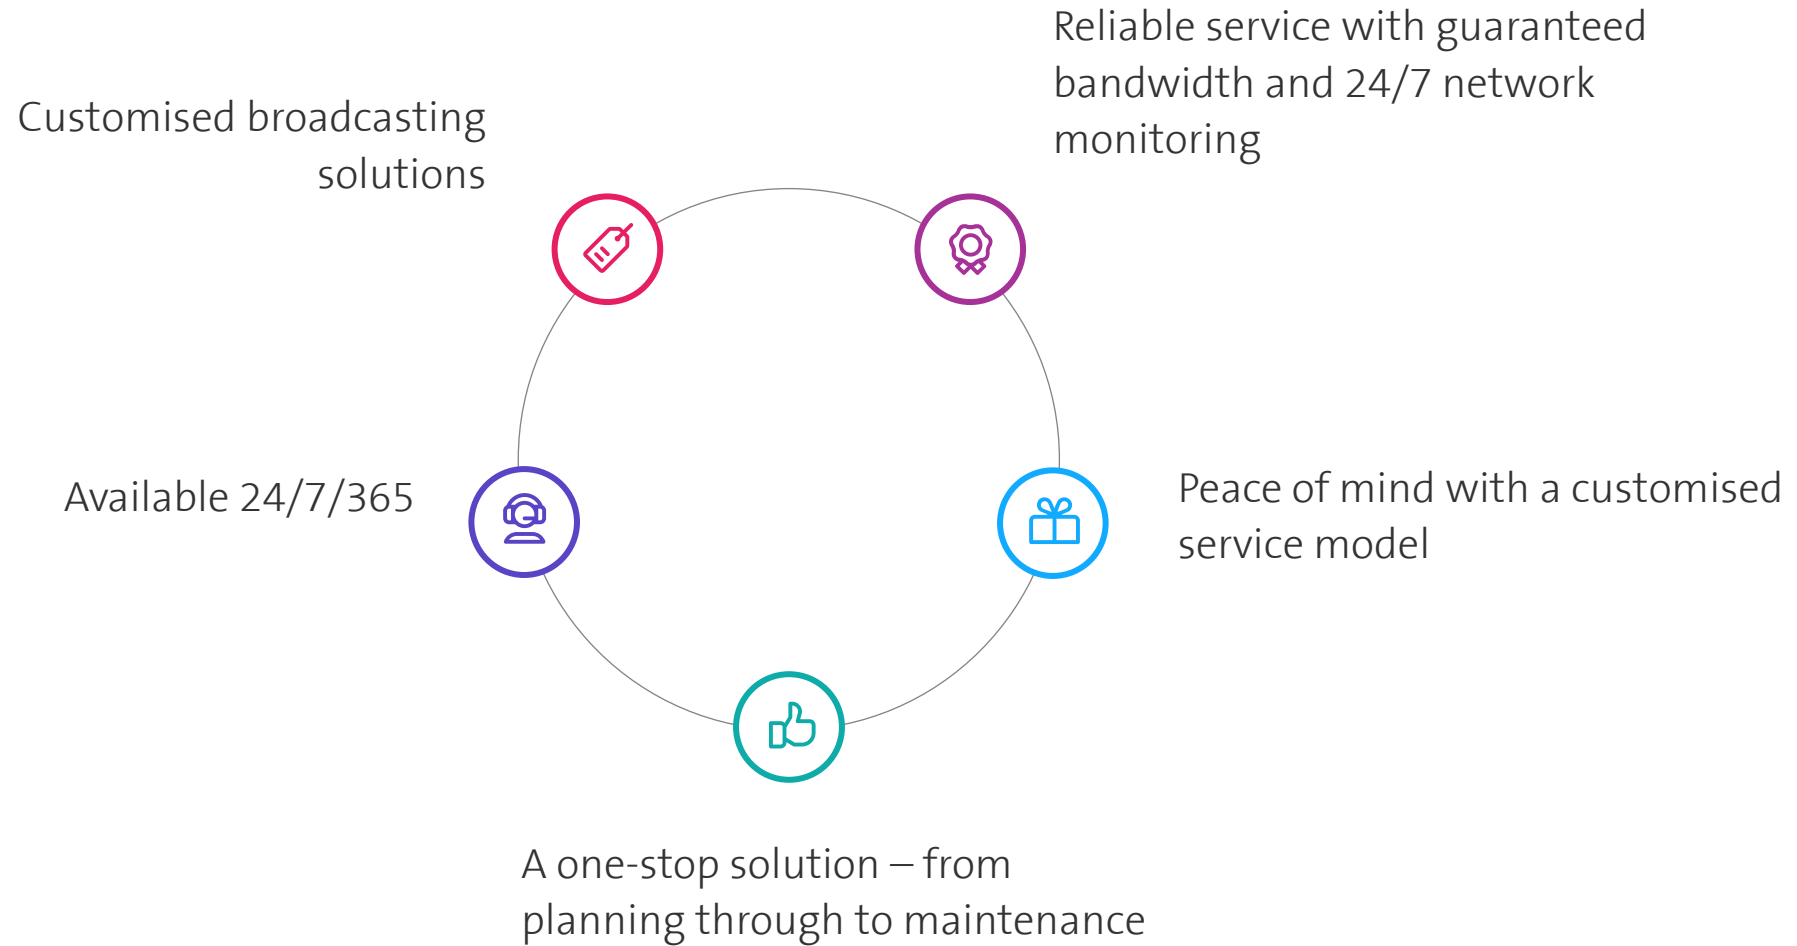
Customised broadcasting solutions

Reliable service with guaranteed bandwidth and 24/7 network monitoring

Available 24/7/365

Peace of mind with a customised service model

A one-stop solution – from planning through to maintenance